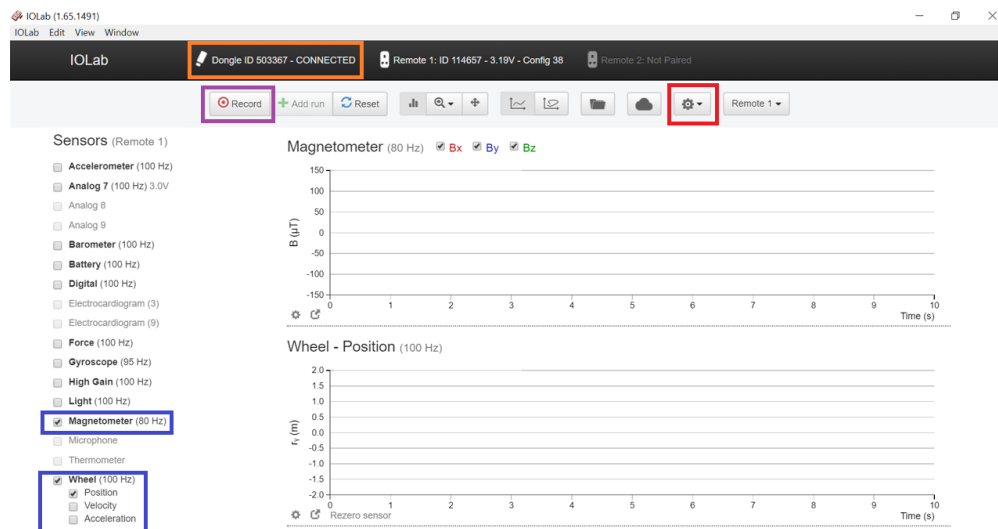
IOLab (1.65.1491)
IOLab Edit View Window

IOLab
Dongle ID 503367 - CONNECTED
Remote 1: ID 114657 - 3.19V - Config 38
Remote 2: Not Paired

Record
Add run
Reset
Remote 1

Sensors (Remote 1)
Accelerometer (100 Hz)
Analog 7 (100 Hz) 3.0V
Analog 8
Analog 9
Barometer (100 Hz)
Battery (100 Hz)
Digital (100 Hz)
Electrocardiogram (3)
Electrocardiogram (9)
Force (100 Hz)
Gyroscope (95 Hz)
High Gain (100 Hz)
Light (100 Hz)
Magnetometer (80 Hz)
Microphone
Thermometer
Wheel (100 Hz)
Position
Velocity
Acceleration

Magnetometer (80 Hz) Bx By Bz
150
100
50
0
-50
-100
-150
B (μT)
0 1 2 3 4 5 6 7 8 9 10
Time (s)

Wheel - Position (100 Hz)
2.0
1.5
1.0
0.5
0.0
-0.5
-1.0
-1.5
-2.0
$r_y$ (m)
0 1 2 3 4 5 6 7 8 9 10
Rezero sensor
Time (s)